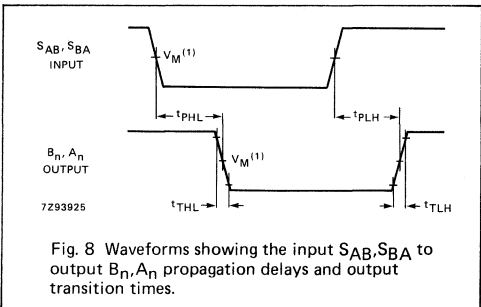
$S_{AB}$, $S_{BA}$
INPUT

$V_M^{(1)}$

$t_{PHL}$

$t_{PLH}$

$B_n$, $A_n$
OUTPUT

$V_M^{(1)}$

7Z93925

$t_{THL}$

$t_{TLH}$

Fig. 8 Waveforms showing the input $S_{AB}$,$S_{BA}$ to output $B_n$,$A_n$ propagation delays and output transition times.